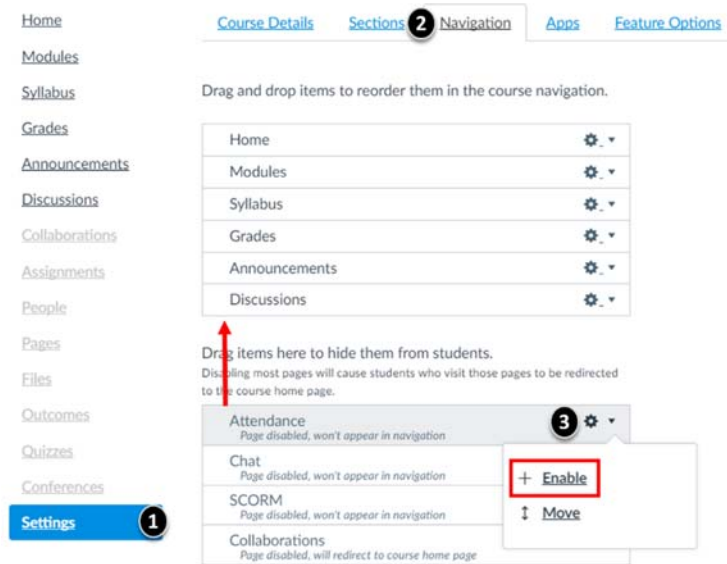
Home
Modules
Syllabus
Grades
Announcements
Discussions
Collaborations
Assignments
People
Pages
Files
Outcomes
Quizzes
Conferences
Settings
1

Course Details
Sections
2
Navigation
Apps
Feature Options

Drag and drop items to reorder them in the course navigation.

Home
Modules
Syllabus
Grades
Announcements
Discussions

Drag items here to hide them from students.
Disabling most pages will cause students who visit those pages to be redirected to the course home page.

Attendance
Page disabled, won't appear in navigation
3
Chat
Page disabled, won't appear in navigation
SCORM
Page disabled, won't appear in navigation
Collaborations
Page disabled, will redirect to course home page

+ Enable
↕ Move